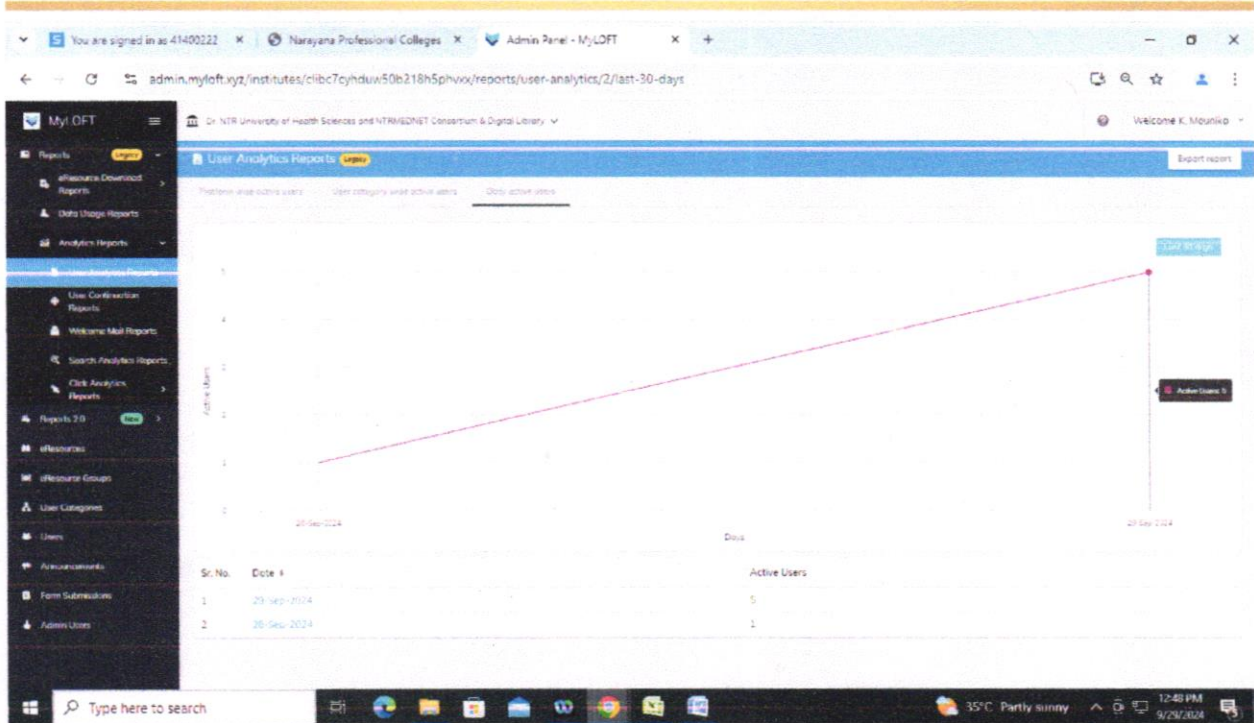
You are signed in as 41400222 × Narayana Professional Colleges × Admin Panel - MyLOFT × +

admin.myloft.xyz/institutes/clibc7cyhduw50b218h5phvxx/reports/user-analytics/2/last-30-days

MyLOFT

Dr. NTR University of Health Sciences and NTRMEDNET Consortium & Digital Library

Welcome K. Mounika

Reports Legacy
eResource Download Reports
Data Usage Reports
Analytics Reports
User Analytics Reports
User Continuation Reports
Welcome Mail Reports
Search Analytics Reports
Click Analytics Reports
Reports 2.0 New
eResources
eResource Groups
User Categories
Users
Announcements
Form Submissions
Admin Users

User Analytics Reports Legacy

Export report

Platform wise active users User category wise active users Daily active users

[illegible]

5
4
3
2
1
0

Active Users

28-Sep-2024 29-Sep-2024

Days

Active Users: 5

| Sr. No. | Date | Active Users |
|---|---|---|
| 1 | 29-Sep-2024 | 5 |
| 2 | 28-Sep-2024 | 1 |

Type here to search

35°C Partly sunny 12:48 PM 9/29/2024